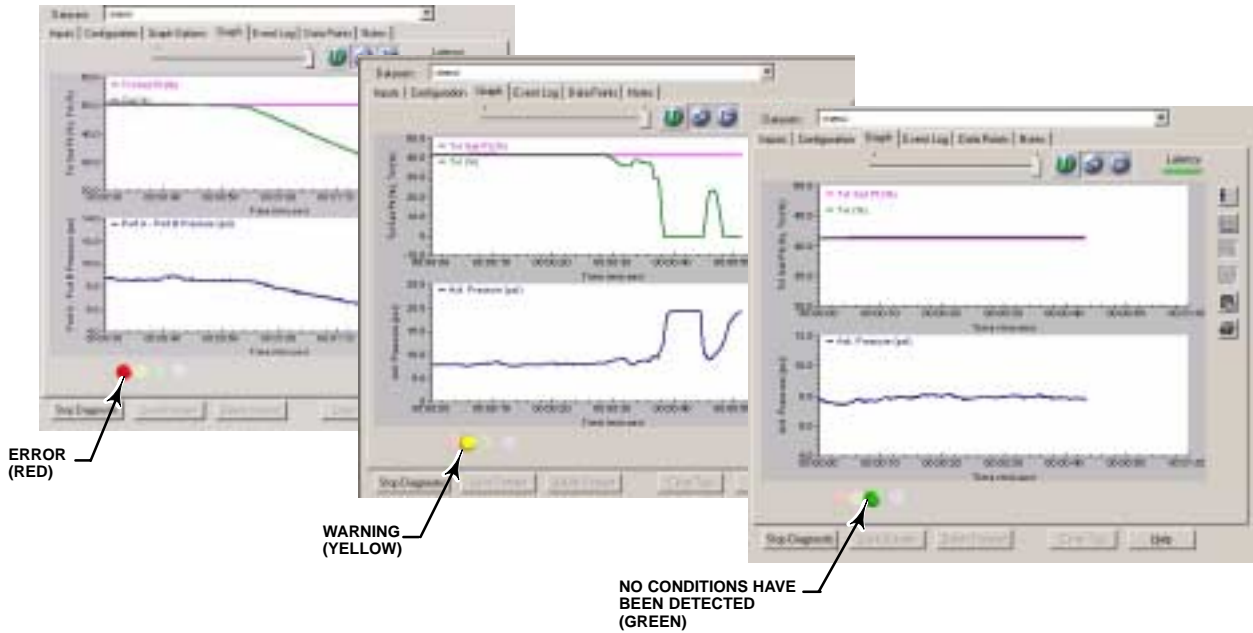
Dataset:
Inputs | Configuration | Graph Options | Graph | Event Log | Data Points | Notes
Latency
Stop Diagnostic

Dataset:
Inputs | Configuration | Graph | Event Log | Data Points | Notes
200.0
Act. Pressure (psi)
Time (minutes)
Stop Diagnostic

Dataset:
Inputs | Configuration | Graph | Event Log | Data Points | Notes
Latency
Act. Pressure (psi)
Time (minutes)
Stop Diagnostic
Help

ERROR (RED)

WARNING (YELLOW)

NO CONDITIONS HAVE BEEN DETECTED (GREEN)